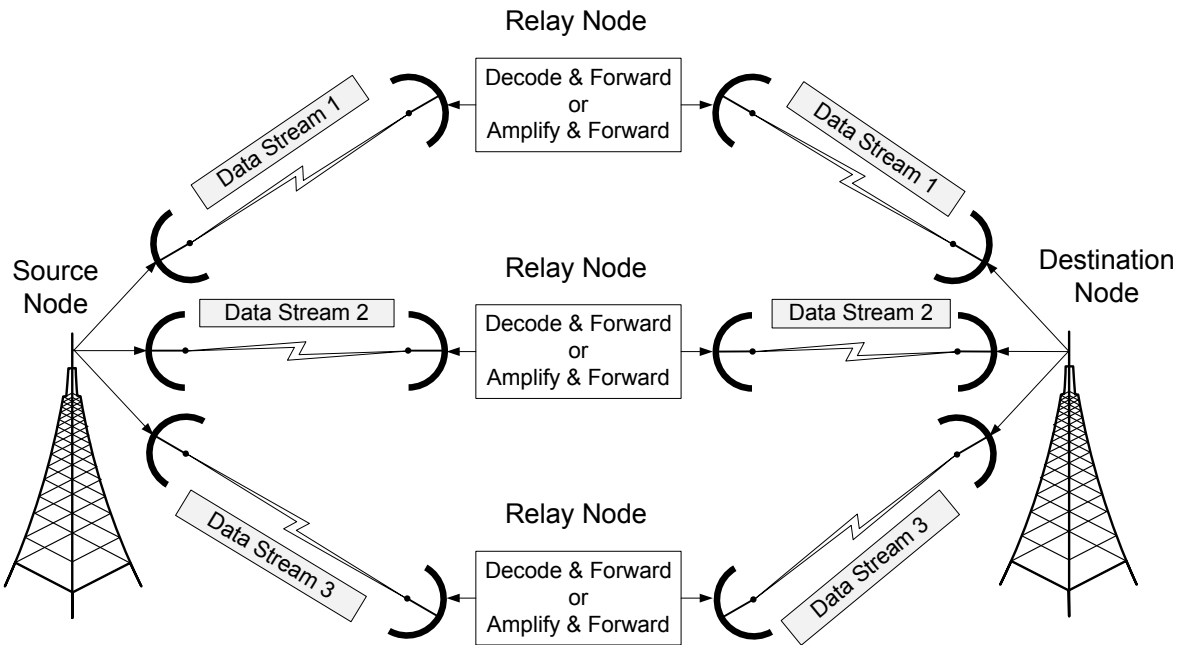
Relay Node

Data Stream 1

Decode & Forward
or
Amplify & Forward

Data Stream 1

Source Node

Relay Node

Destination Node

Data Stream 2

Decode & Forward
or
Amplify & Forward

Data Stream 2

Data Stream 3

Relay Node

Decode & Forward
or
Amplify & Forward

Data Stream 3